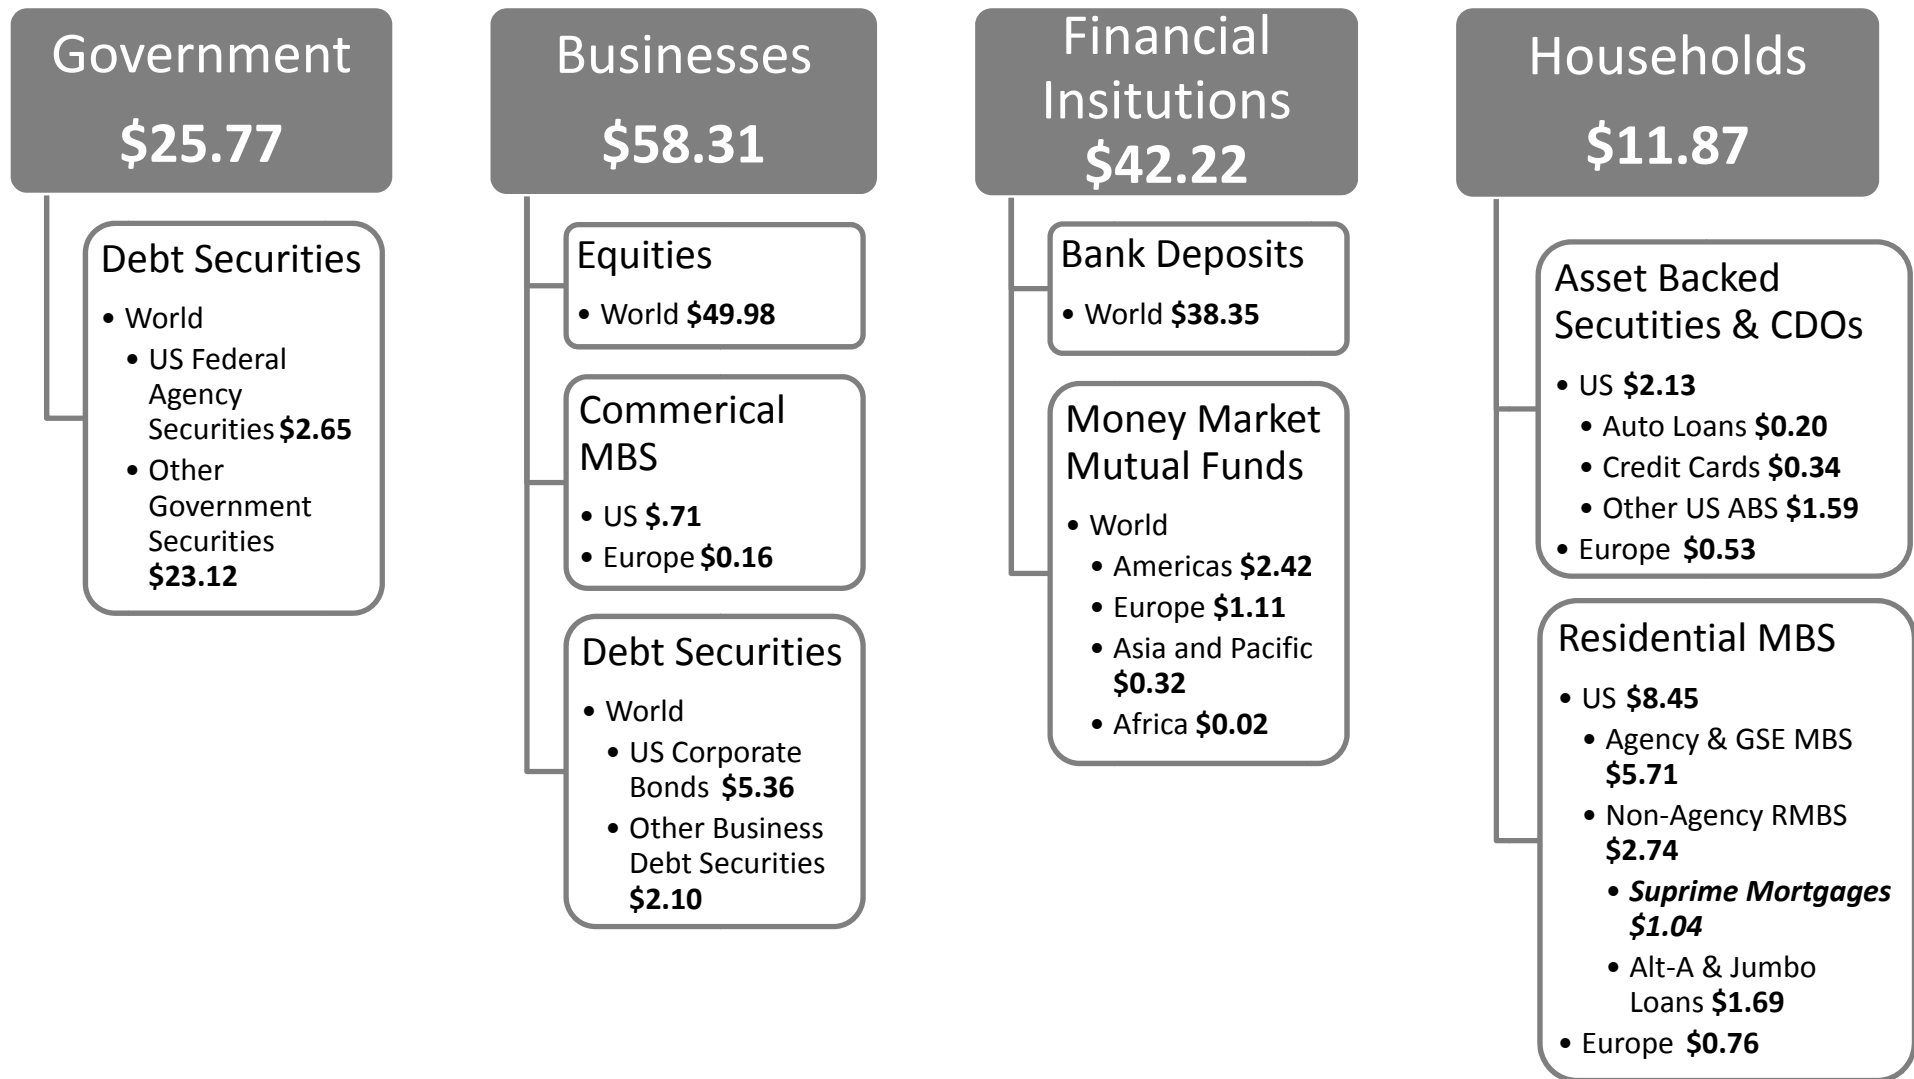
Government
$25.77

Debt Securities
- World
  - US Federal Agency Securities **$2.65**
  - Other Government Securities **$23.12**

Businesses
$58.31

Equities
- World **$49.98**

Commerical MBS
- US **$.71**
- Europe **$0.16**

Debt Securities
- World
  - US Corporate Bonds **$5.36**
  - Other Business Debt Securities **$2.10**

Financial Insitutions
$42.22

Bank Deposits
- World **$38.35**

Money Market Mutual Funds
- World
  - Americas **$2.42**
  - Europe **$1.11**
  - Asia and Pacific **$0.32**
  - Africa **$0.02**

Households
$11.87

Asset Backed Secutities & CDOs
- US **$2.13**
  - Auto Loans **$0.20**
  - Credit Cards **$0.34**
  - Other US ABS **$1.59**
- Europe **$0.53**

Residential MBS
- US **$8.45**
  - Agency & GSE MBS **$5.71**
  - Non-Agency RMBS **$2.74**
    - ***Suprime Mortgages $1.04***
    - Alt-A & Jumbo Loans **$1.69**
- Europe **$0.76**